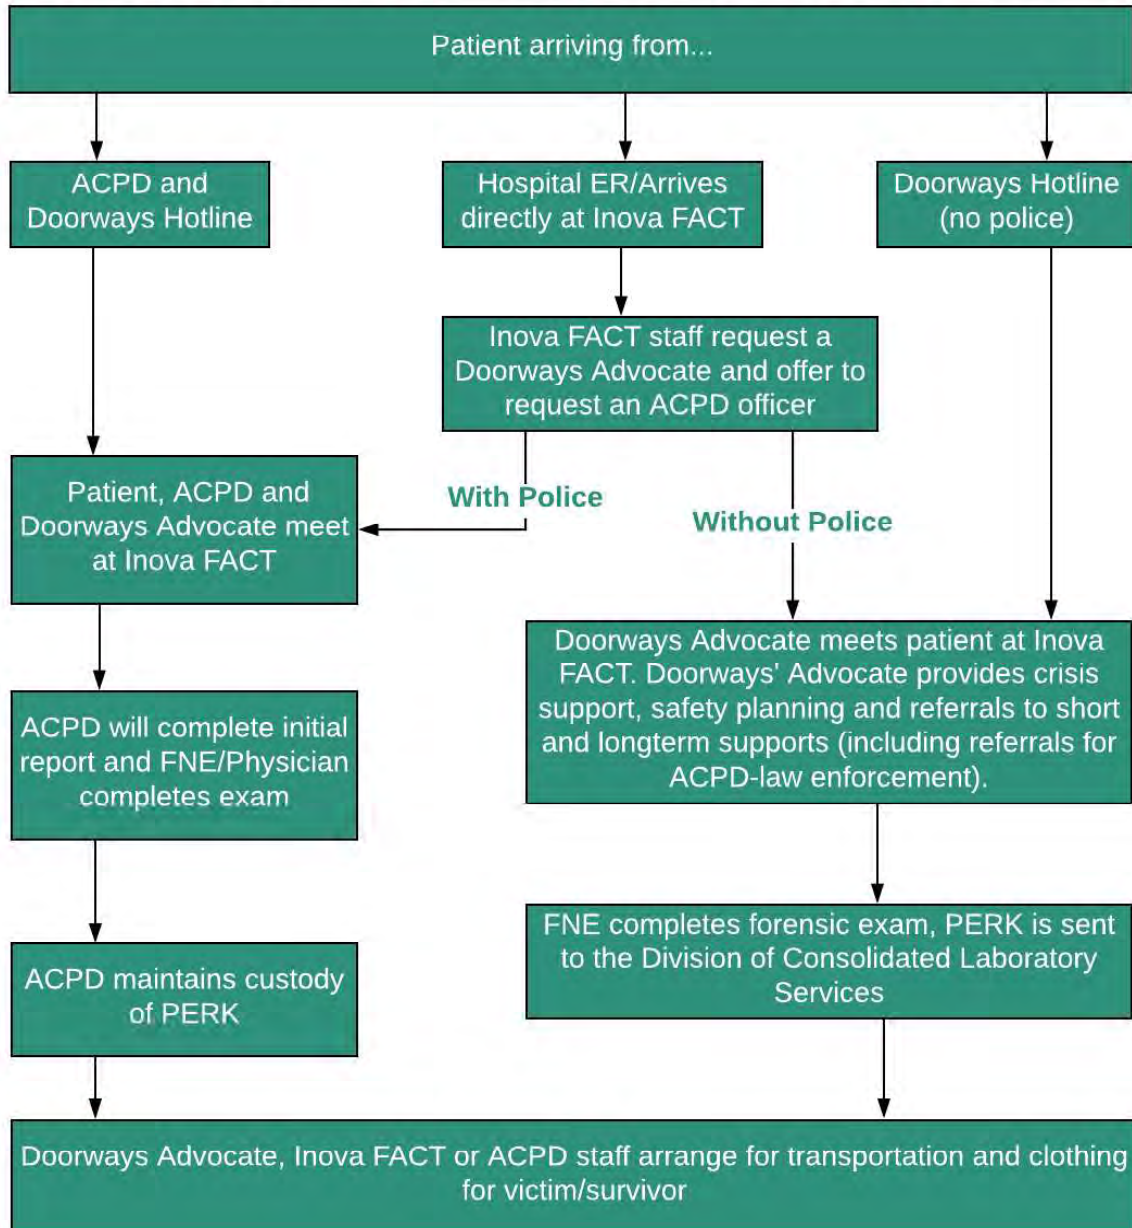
Patient arriving from...

ACPD and Doorways Hotline

Hospital ER/Arrives directly at Inova FACT

Doorways Hotline (no police)

Inova FACT staff request a Doorways Advocate and offer to request an ACPD officer

With Police

Without Police

Patient, ACPD and Doorways Advocate meet at Inova FACT

ACPD will complete initial report and FNE/Physician completes exam

ACPD maintains custody of PERK

Doorways Advocate meets patient at Inova FACT. Doorways' Advocate provides crisis support, safety planning and referrals to short and longterm supports (including referrals for ACPD-law enforcement).

FNE completes forensic exam, PERK is sent to the Division of Consolidated Laboratory Services

Doorways Advocate, Inova FACT or ACPD staff arrange for transportation and clothing for victim/survivor